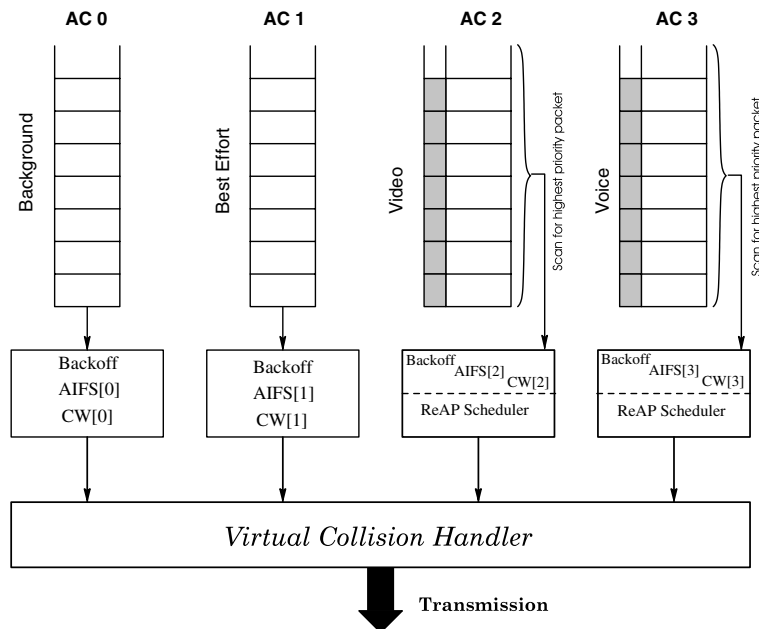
AC 0

AC 1

AC 2

AC 3

Background

Best Effort

Video

Scan for highest priority packet

Voice

Scan for highest priority packet

Backoff
AIFS[0]
CW[0]

Backoff
AIFS[1]
CW[1]

Backoff AIFS[2] CW[2]

ReAP Scheduler

Backoff AIFS[3] CW[3]

ReAP Scheduler

Virtual Collision Handler

Transmission